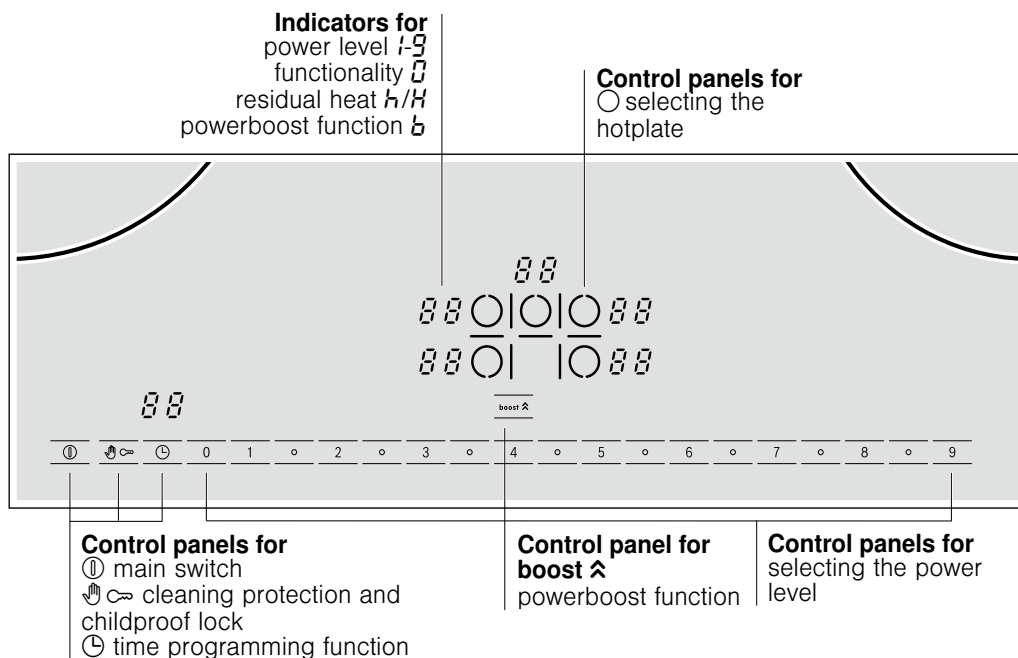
**Indicators for**
power level *1-9*
functionality *0*
residual heat *h/H*
powerboost function *b*

**Control panels for**
○ selecting the hotplate

88

88 ○|○|○ 88

88 ○| |○ 88

88

boost ⌃

⓪ ✋⊶ ◷ 0 1 ◦ 2 ◦ 3 ◦ 4 ◦ 5 ◦ 6 ◦ 7 ◦ 8 ◦ 9

**Control panels for**
⓪ main switch
✋⊶ cleaning protection and childproof lock
◷ time programming function

**Control panel for boost ⌃**
powerboost function

**Control panels for**
selecting the power level